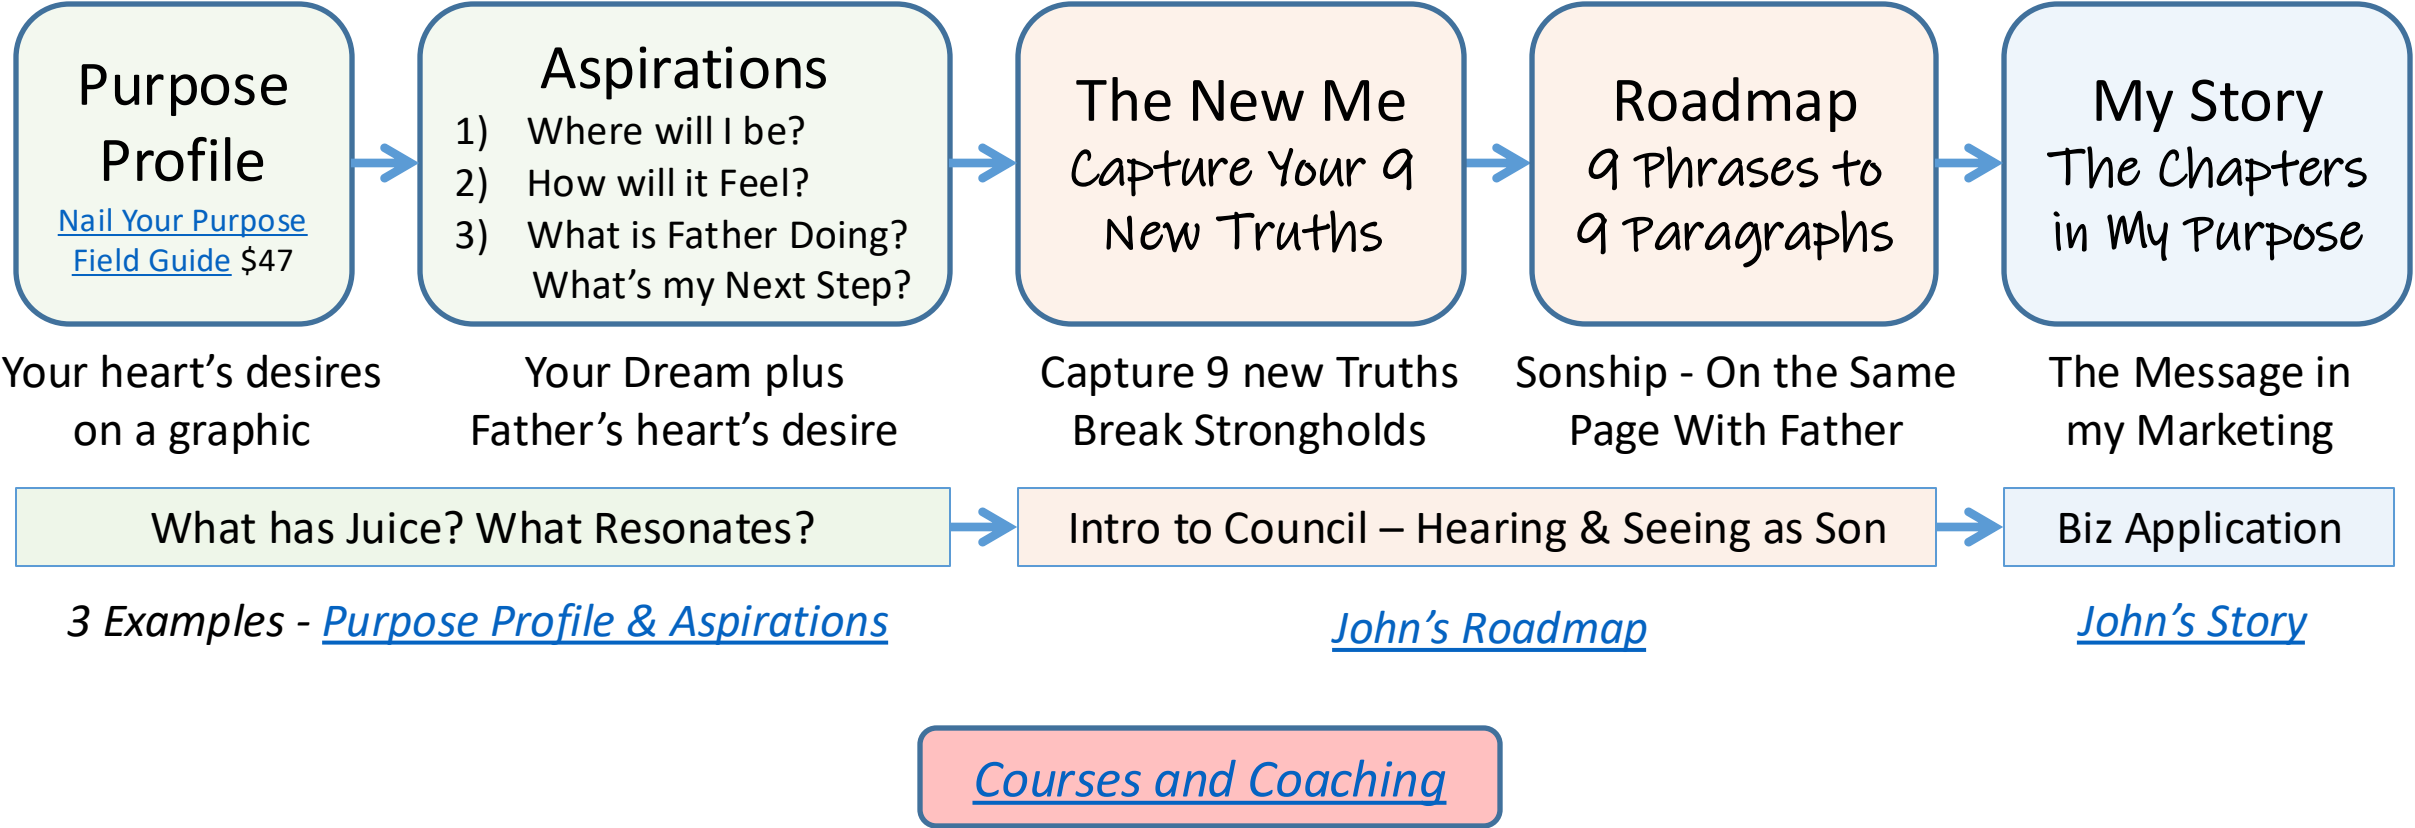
Purpose Profile
Nail Your Purpose Field Guide $47

Aspirations
1) Where will I be?
2) How will it Feel?
3) What is Father Doing?
What's my Next Step?

The New Me
Capture Your 9 New Truths

Roadmap
9 Phrases to 9 Paragraphs

My Story
The Chapters in My Purpose

Your heart's desires on a graphic

Your Dream plus Father's heart's desire

Capture 9 new Truths Break Strongholds

Sonship - On the Same Page With Father

The Message in my Marketing

What has Juice? What Resonates?

Intro to Council – Hearing & Seeing as Son

Biz Application

3 Examples - Purpose Profile & Aspirations

John's Roadmap

John's Story

Courses and Coaching